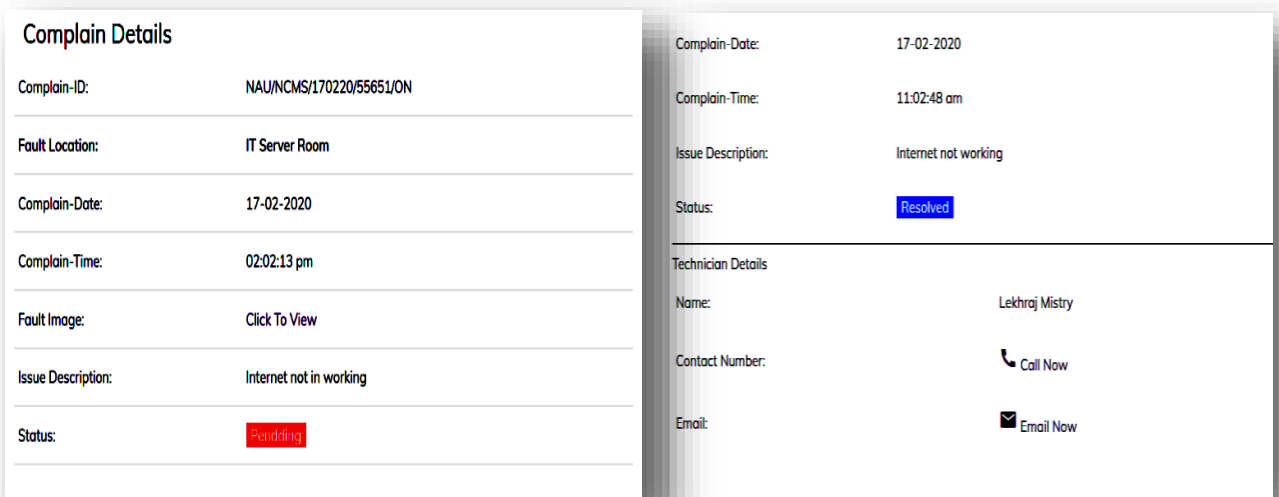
Complain Details

| | |
|---|---|
| Complain-ID: | NAU/NCMS/170220/55651/ON |
| Fault Location: | IT Server Room |
| Complain-Date: | 17-02-2020 |
| Complain-Time: | 02:02:13 pm |
| Fault Image: | Click To View |
| Issue Description: | Internet not in working |
| Status: | Pendding |

| | |
|---|---|
| Complain-Date: | 17-02-2020 |
| Complain-Time: | 11:02:48 am |
| Issue Description: | Internet not working |
| Status: | Resolved |

Technician Details

| | |
|---|---|
| Name: | Lekhraj Mistry |
| Contact Number: | Call Now |
| Email: | Email Now |